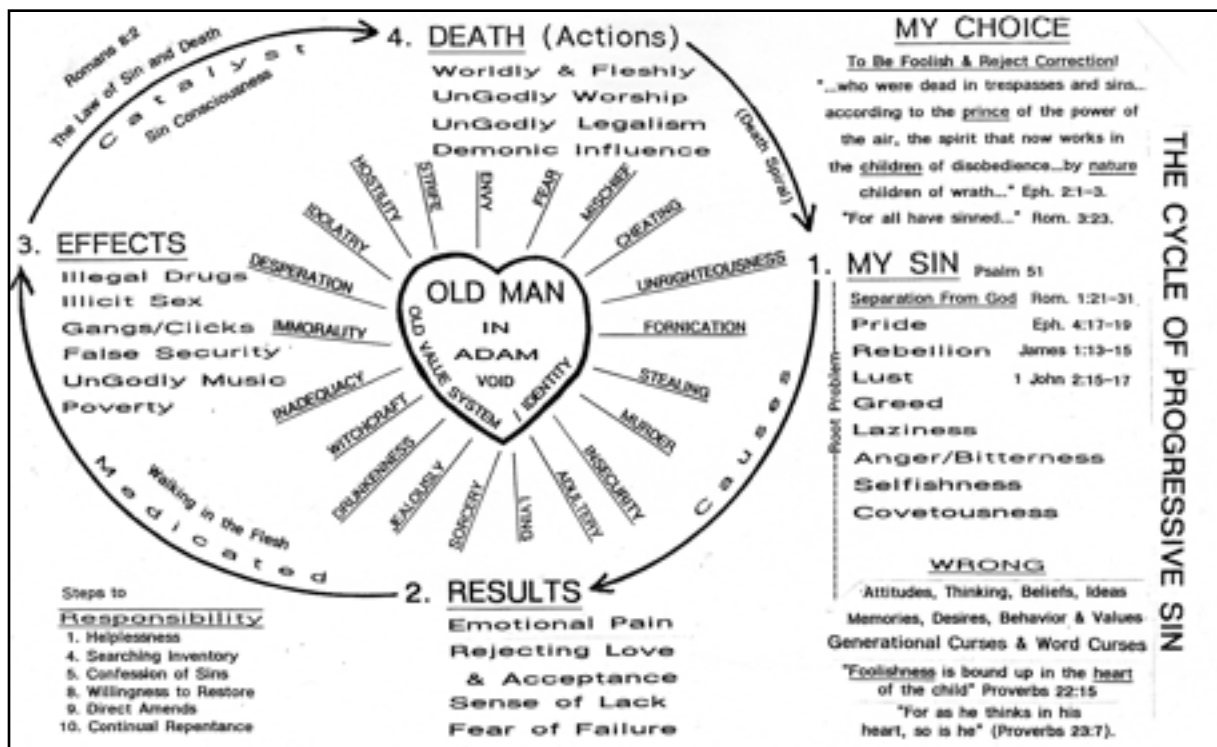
4. DEATH (Actions)
Worldly & Fleshly
UnGodly Worship
UnGodly Legalism
Demonic Influence

Romans 8:2
The Law of Sin and Death
Catalyst
Sin Consciousness

(Death Spiral)

MY CHOICE
To Be Foolish & Reject Correction!
"...who were dead in trespasses and sins... according to the prince of the power of the air, the spirit that now works in the children of disobedience...by nature children of wrath..." Eph. 2:1-3.
"For all have sinned..." Rom. 3:23.

THE CYCLE OF PROGRESSIVE SIN

1. MY SIN Psalm 51
Separation From God Rom. 1:21-31
Pride Eph. 4:17-19
Rebellion James 1:13-15
Lust 1 John 2:15-17
Greed
Laziness
Anger/Bitterness
Selfishness
Covetousness

Root Problem

WRONG
Attitudes, Thinking, Beliefs, Ideas
Memories, Desires, Behavior & Values
Generational Curses & Word Curses
"Foolishness is bound up in the heart of the child" Proverbs 22:15
"For as he thinks in his heart, so is he" (Proverbs 23:7).

3. EFFECTS
Illegal Drugs
Illicit Sex
Gangs/Clicks
False Security
UnGodly Music
Poverty

OLD MAN
IN
ADAM
VOID
OLD VALUE SYSTEM
IDENTITY

HOSTILITY
STRIFE
ENVY
FEAR
MISCHIEF
CHEATING
UNRIGHTEOUSNESS
FORNICATION
STEALING
MURDER
INSECURITY
ADULTERY
LYING
SORCERY
JEALOUSLY
DRUNKENNESS
WITCHCRAFT
INADEQUACY
IMMORALITY
DESPERATION
IDOLATRY

Causes

Walking in the Flesh
Medicated

2. RESULTS
Emotional Pain
Rejecting Love
& Acceptance
Sense of Lack
Fear of Failure

Steps to
Responsibility
1. Helplessness
4. Searching Inventory
5. Confession of Sins
8. Willingness to Restore
9. Direct Amends
10. Continual Repentance